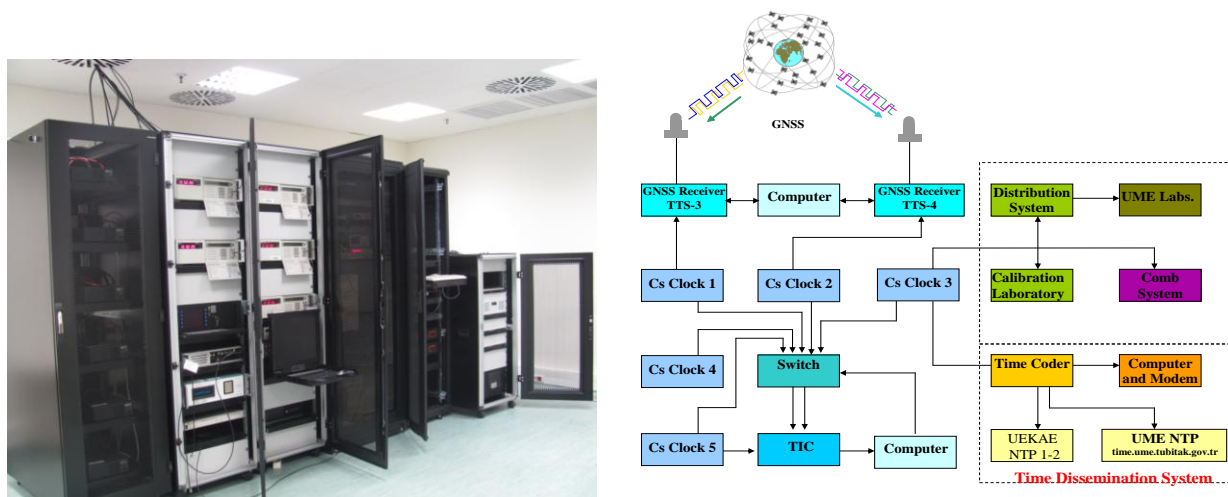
GNSS

GNSS Receiver TTS-3

Computer

GNSS Receiver TTS-4

Cs Clock 1

Cs Clock 2

Cs Clock 3

Cs Clock 4

Switch

Cs Clock 5

TIC

Computer

Distribution System

UME Labs.

Calibration Laboratory

Comb System

Time Coder

Computer and Modem

UEKAE NTP 1-2

UME NTP time.ume.tubitak.gov.tr

Time Dissemination System